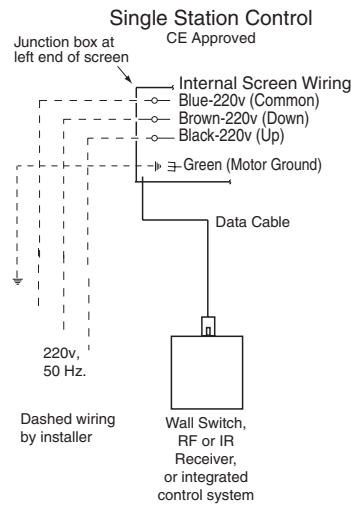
Single Station Control
CE Approved

Junction box at left end of screen

Internal Screen Wiring
Blue-220v (Common)
Brown-220v (Down)
Black-220v (Up)
Green (Motor Ground)

Data Cable

220v, 50 Hz.

Dashed wiring by installer

Wall Switch, RF or IR Receiver, or integrated control system